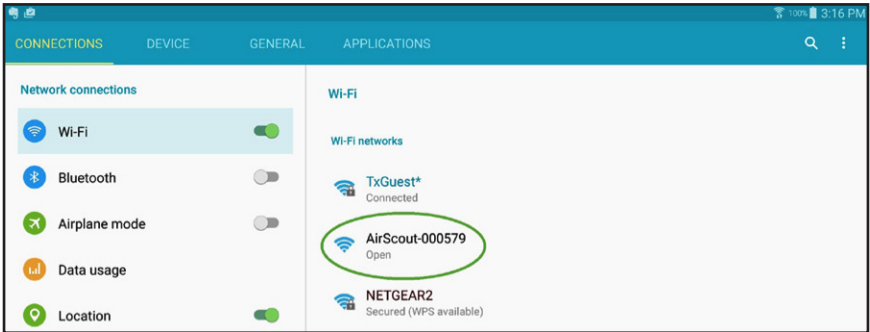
100% 3:16 PM

CONNECTIONS DEVICE GENERAL APPLICATIONS

Network connections

Wi-Fi

Bluetooth

Airplane mode

Data usage

Location

Wi-Fi

Wi-Fi networks

TxGuest*
Connected

AirScout-000579
Open

NETGEAR2
Secured (WPS available)